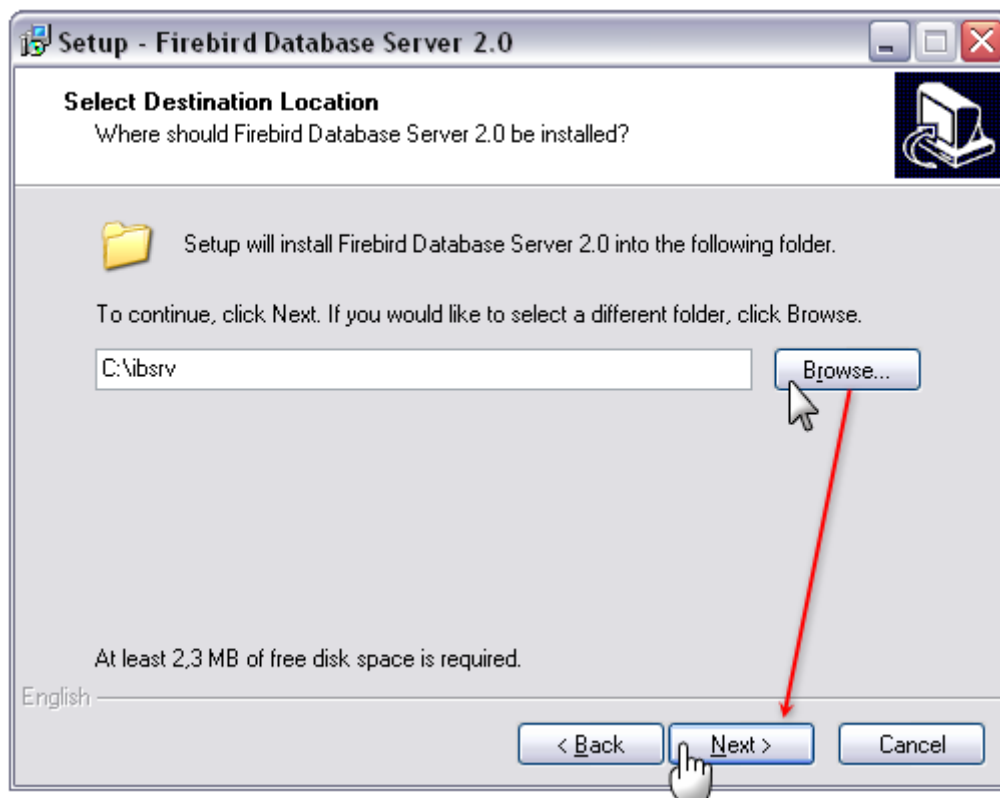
Setup - Firebird Database Server 2.0

Select Destination Location
Where should Firebird Database Server 2.0 be installed?

Setup will install Firebird Database Server 2.0 into the following folder.

To continue, click Next. If you would like to select a different folder, click Browse.

C:\ibsrv

Browse...

At least 2,3 MB of free disk space is required.

English

< Back

Next >

Cancel